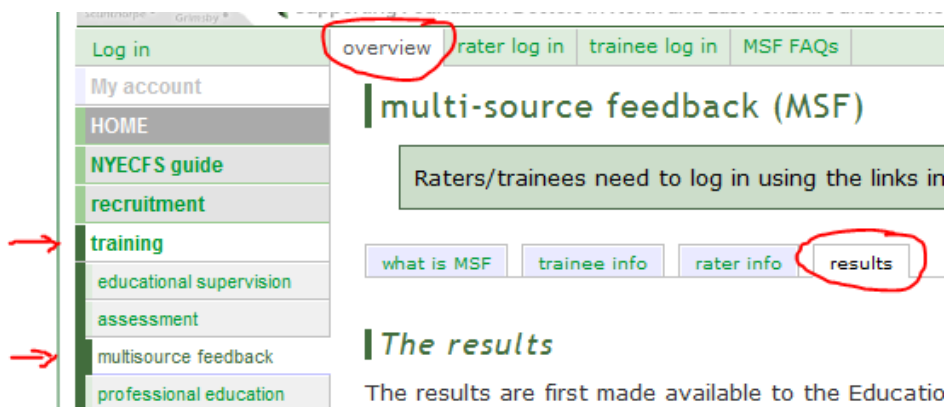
Scunthorpe Grimsby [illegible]

Log in
My account
HOME
NYECFS guide
recruitment
training
educational supervision
assessment
multisource feedback
professional education

overview | rater log in | trainee log in | MSF FAQs

multi-source feedback (MSF)

Raters/trainees need to log in using the links in

what is MSF | trainee info | rater info | results

The results

The results are first made available to the Educatio